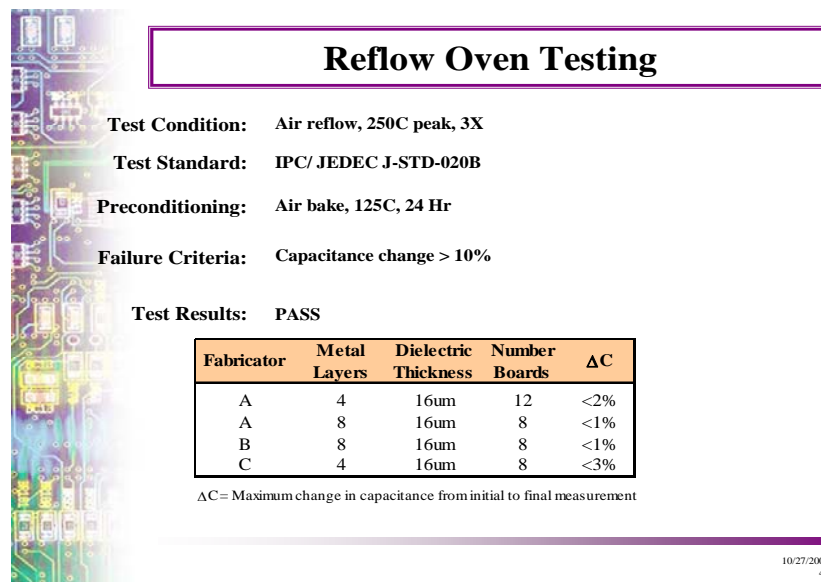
Reflow Oven Testing

Test Condition: Air reflow, 250C peak, 3X

Test Standard: IPC/ JEDEC J-STD-020B

Preconditioning: Air bake, 125C, 24 Hr

Failure Criteria: Capacitance change > 10%

Test Results: PASS

| Fabricator | Metal Layers | Dielectric Thickness | Number Boards | $\Delta$C |
|---|---|---|---|---|
| A | 4 | 16um | 12 | <2% |
| A | 8 | 16um | 8 | <1% |
| B | 8 | 16um | 8 | <1% |
| C | 4 | 16um | 8 | <3% |

$\Delta$C = Maximum change in capacitance from initial to final measurement

10/27/20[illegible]